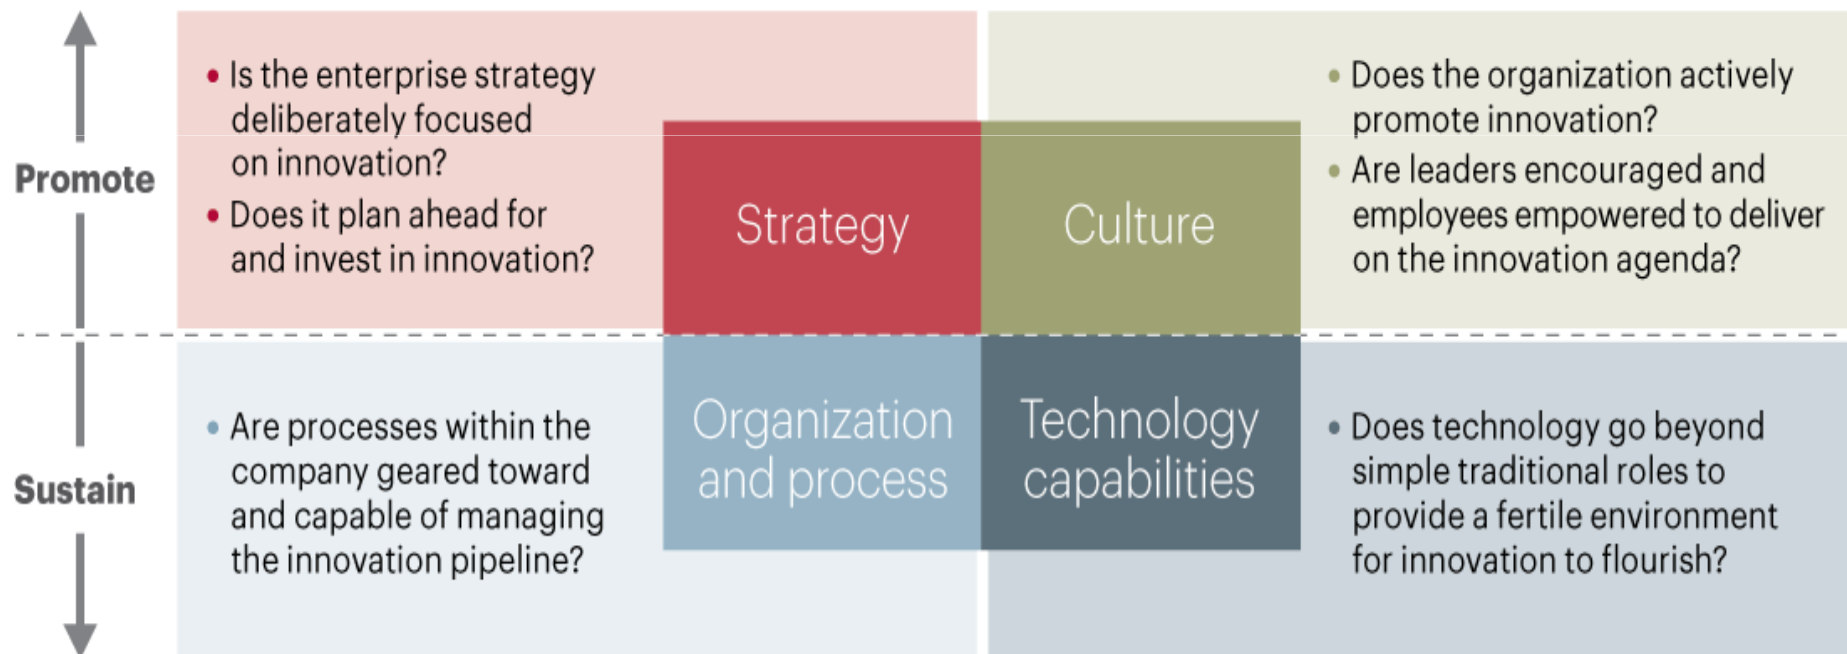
Promote

Sustain

• Is the enterprise strategy deliberately focused on innovation?
• Does it plan ahead for and invest in innovation?

Strategy

Culture

• Does the organization actively promote innovation?
• Are leaders encouraged and employees empowered to deliver on the innovation agenda?

• Are processes within the company geared toward and capable of managing the innovation pipeline?

Organization and process

Technology capabilities

• Does technology go beyond simple traditional roles to provide a fertile environment for innovation to flourish?